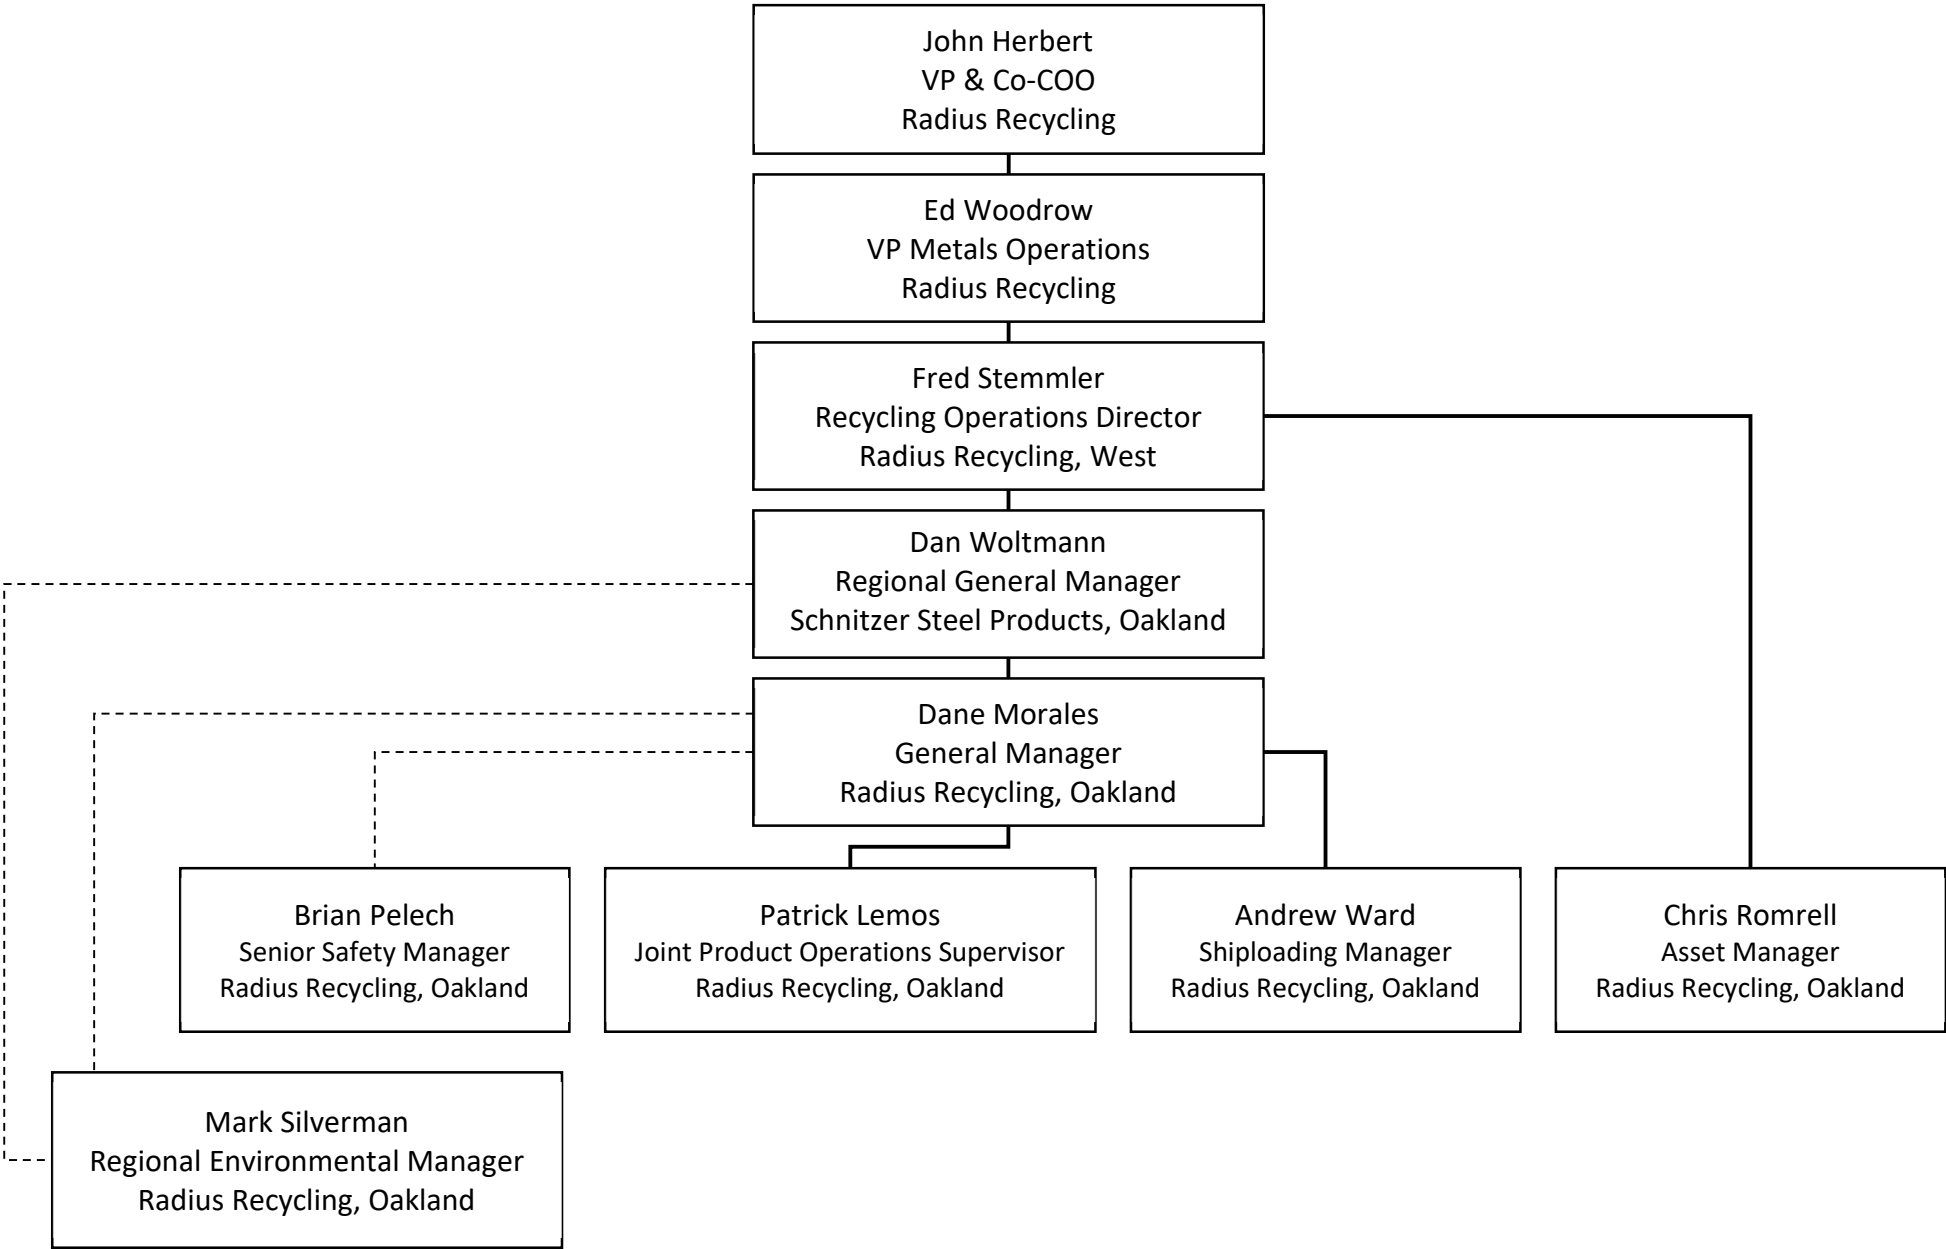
John Herbert
VP & Co-COO
Radius Recycling

Ed Woodrow
VP Metals Operations
Radius Recycling

Fred Stemmler
Recycling Operations Director
Radius Recycling, West

Dan Woltmann
Regional General Manager
Schnitzer Steel Products, Oakland

Dane Morales
General Manager
Radius Recycling, Oakland

Brian Pelech
Senior Safety Manager
Radius Recycling, Oakland

Patrick Lemos
Joint Product Operations Supervisor
Radius Recycling, Oakland

Andrew Ward
Shiploading Manager
Radius Recycling, Oakland

Chris Romrell
Asset Manager
Radius Recycling, Oakland

Mark Silverman
Regional Environmental Manager
Radius Recycling, Oakland